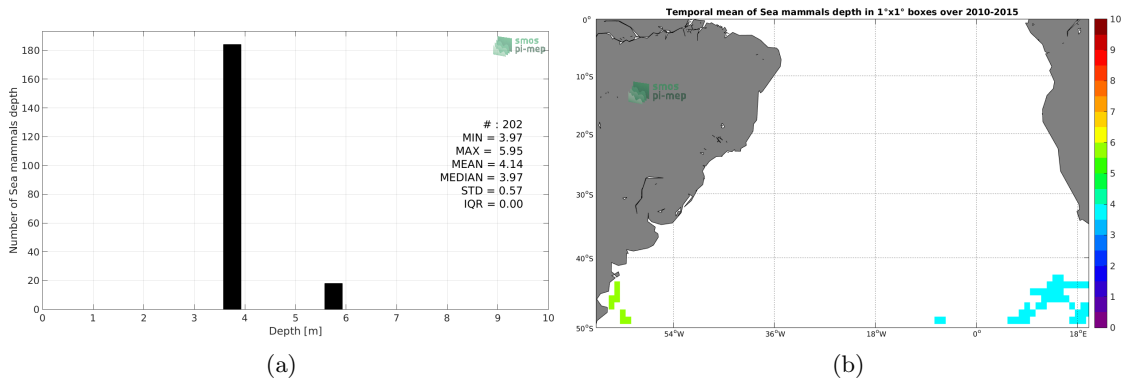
smos
pi-mep

Number of Sea mammals depth

180
160
140
120
100
80
60
40
20
0

0 1 2 3 4 5 6 7 8 9 10
Depth [m]

# : 202
MIN = 3.97
MAX = 5.95
MEAN = 4.14
MEDIAN = 3.97
STD = 0.57
IQR = 0.00

(a)

Temporal mean of Sea mammals depth in 1°x1° boxes over 2010-2015

smos
pi-mep

0°
10°S
20°S
30°S
40°S
50°S

54°W 36°W 18°W 0° 18°E

10
9
8
7
6
5
4
3
2
1
0

(b)